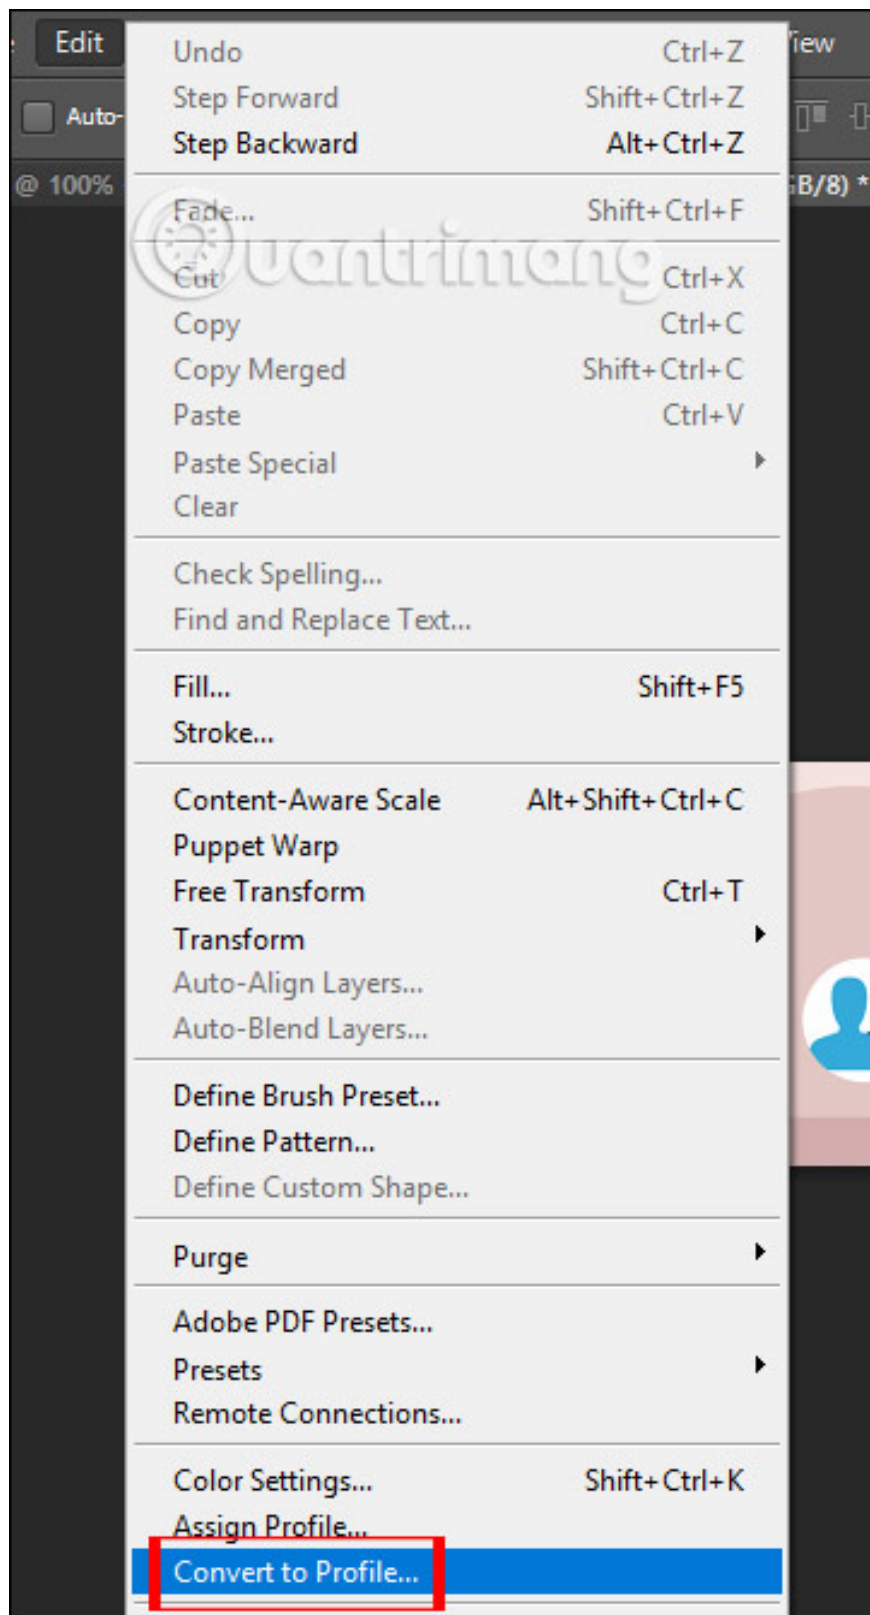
Edit
iew
Auto-
@ 100%
B/8) *
Undo Ctrl+Z
Step Forward Shift+Ctrl+Z
Step Backward Alt+Ctrl+Z
Fade... Shift+Ctrl+F
Quantrimang
Cut Ctrl+X
Copy Ctrl+C
Copy Merged Shift+Ctrl+C
Paste Ctrl+V
Paste Special
Clear
Check Spelling...
Find and Replace Text...
Fill... Shift+F5
Stroke...
Content-Aware Scale Alt+Shift+Ctrl+C
Puppet Warp
Free Transform Ctrl+T
Transform
Auto-Align Layers...
Auto-Blend Layers...
Define Brush Preset...
Define Pattern...
Define Custom Shape...
Purge
Adobe PDF Presets...
Presets
Remote Connections...
Color Settings... Shift+Ctrl+K
Assign Profile...
Convert to Profile...